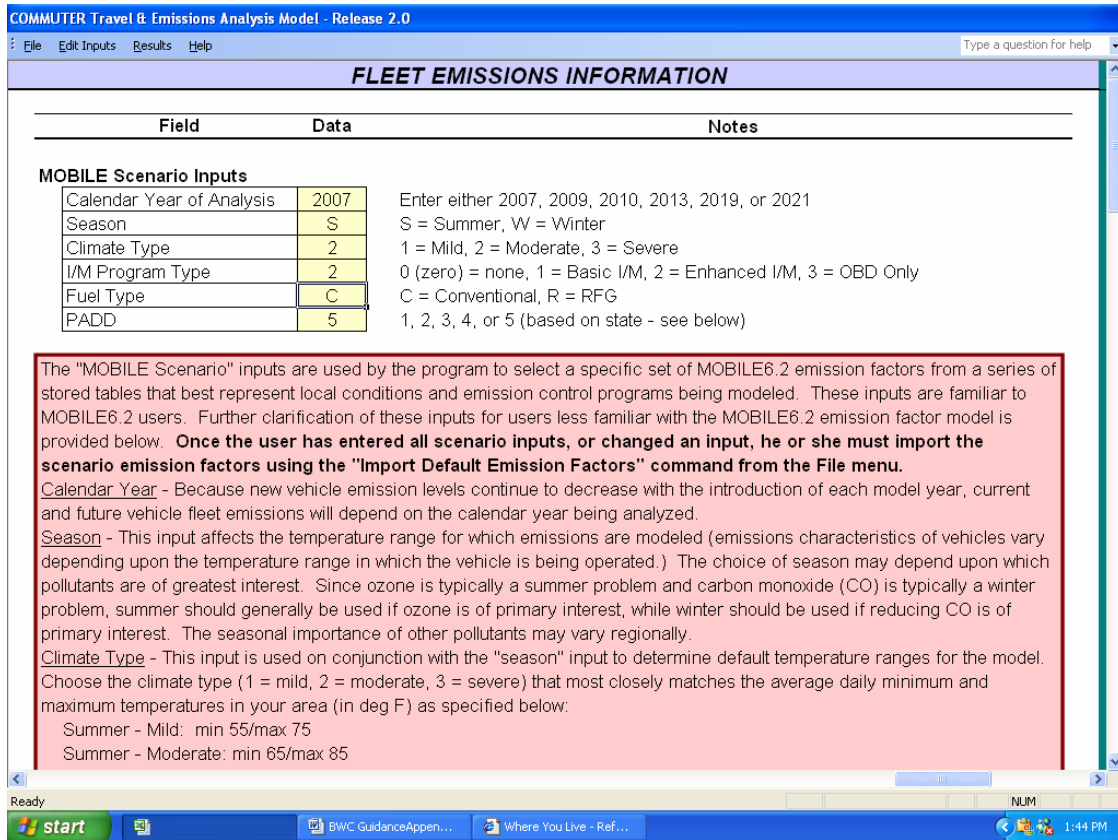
COMMUTER Travel & Emissions Analysis Model - Release 2.0

File Edit Inputs Results Help

Type a question for help

FLEET EMISSIONS INFORMATION

| Field | Data | Notes |
|---|---|---|

MOBILE Scenario Inputs

| | | |
|---|---|---|
| Calendar Year of Analysis | 2007 | Enter either 2007, 2009, 2010, 2013, 2019, or 2021 |
| Season | S | S = Summer, W = Winter |
| Climate Type | 2 | 1 = Mild, 2 = Moderate, 3 = Severe |
| I/M Program Type | 2 | 0 (zero) = none, 1 = Basic I/M, 2 = Enhanced I/M, 3 = OBD Only |
| Fuel Type | C | C = Conventional, R = RFG |
| PADD | 5 | 1, 2, 3, 4, or 5 (based on state - see below) |

The "MOBILE Scenario" inputs are used by the program to select a specific set of MOBILE6.2 emission factors from a series of stored tables that best represent local conditions and emission control programs being modeled. These inputs are familiar to MOBILE6.2 users. Further clarification of these inputs for users less familiar with the MOBILE6.2 emission factor model is provided below. **Once the user has entered all scenario inputs, or changed an input, he or she must import the scenario emission factors using the "Import Default Emission Factors" command from the File menu.**
Calendar Year - Because new vehicle emission levels continue to decrease with the introduction of each model year, current and future vehicle fleet emissions will depend on the calendar year being analyzed.
Season - This input affects the temperature range for which emissions are modeled (emissions characteristics of vehicles vary depending upon the temperature range in which the vehicle is being operated.) The choice of season may depend upon which pollutants are of greatest interest. Since ozone is typically a summer problem and carbon monoxide (CO) is typically a winter problem, summer should generally be used if ozone is of primary interest, while winter should be used if reducing CO is of primary interest. The seasonal importance of other pollutants may vary regionally.
Climate Type - This input is used on conjunction with the "season" input to determine default temperature ranges for the model. Choose the climate type (1 = mild, 2 = moderate, 3 = severe) that most closely matches the average daily minimum and maximum temperatures in your area (in deg F) as specified below:
Summer - Mild: min 55/max 75
Summer - Moderate: min 65/max 85

Ready

NUM

start

BWC GuidanceAppen...

Where You Live - Ref...

1:44 PM